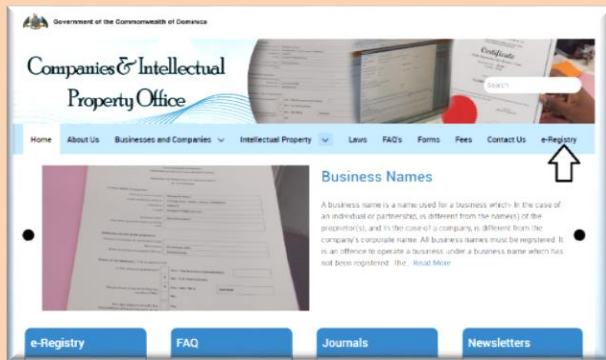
Government of the Commonwealth of Dominica

Companies & Intellectual Property Office

Search

Home About Us Businesses and Companies Intellectual Property Laws FAQ's Forms Fees Contact Us e-Registry

Business Names

A business name is a name used for a business which in the case of an individual or partnership, is different from the name(s) of the proprietor(s), and in the case of a company, is different from the company's corporate name. All business names must be registered. It is an offence to operate a business under a business name which has not been registered. The... Read More

e-Registry

FAQ

Journals

Newsletters